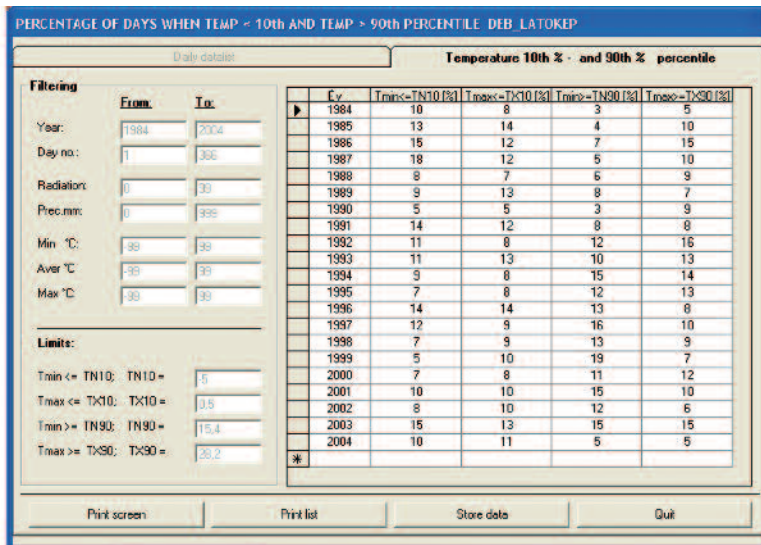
PERCENTAGE OF DAYS WHEN TEMP < 10th AND TEMP > 90th PERCENTILE DEB_LATOKEP

Daily datalist

Temperature 10th % - and 90th % percentile

Filtering

From: To:

Year: 1984 2004

Day no.: 1 366

Radiation: 0 99

Prec.mm: 0 999

Min °C: -99 99

Aver °C -99 99

Max °C -99 99

Limits:

Tmin <= TN10; TN10 = -5

Tmax <= TX10; TX10 = 0.5

Tmin >= TN90; TN90 = 15.4

Tmax >= TX90; TX90 = 28.2

| Év | Tmin<=TN10 [%] | Tmax<=TX10 [%] | Tmin>=TN90 [%] | Tmax>=TX90 [%] |
|---|---|---|---|---|
| 1984 | 10 | 8 | 3 | 5 |
| 1985 | 13 | 14 | 4 | 10 |
| 1986 | 15 | 12 | 7 | 15 |
| 1987 | 18 | 12 | 5 | 10 |
| 1988 | 8 | 7 | 6 | 9 |
| 1989 | 9 | 13 | 8 | 7 |
| 1990 | 5 | 5 | 3 | 9 |
| 1991 | 14 | 12 | 8 | 8 |
| 1992 | 11 | 8 | 12 | 16 |
| 1993 | 11 | 13 | 10 | 13 |
| 1994 | 9 | 8 | 15 | 14 |
| 1995 | 7 | 8 | 12 | 13 |
| 1996 | 14 | 14 | 13 | 8 |
| 1997 | 12 | 9 | 16 | 10 |
| 1998 | 7 | 9 | 13 | 9 |
| 1999 | 5 | 10 | 19 | 7 |
| 2000 | 7 | 8 | 11 | 12 |
| 2001 | 10 | 10 | 15 | 10 |
| 2002 | 8 | 10 | 12 | 6 |
| 2003 | 15 | 13 | 15 | 15 |
| 2004 | 10 | 11 | 5 | 5 |

Print screen Print list Store data Quit